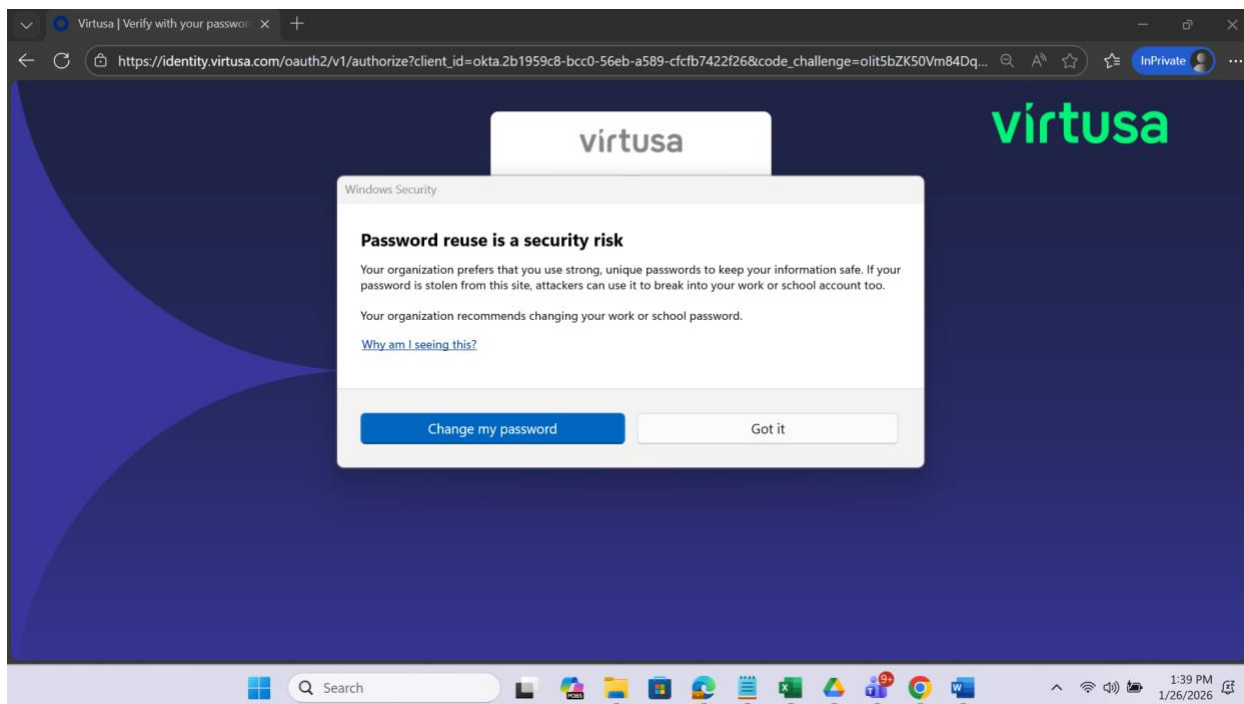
Virtusa | Verify with your passwor

https://identity.virtusa.com/oauth2/v1/authorize?client_id=okta.2b1959c8-bcc0-56eb-a589-cfcfb7422f26&code_challenge=olit5bZK50Vm84Dq...

InPrivate

virtusa

virtusa

Windows Security

Password reuse is a security risk

Your organization prefers that you use strong, unique passwords to keep your information safe. If your password is stolen from this site, attackers can use it to break into your work or school account too.

Your organization recommends changing your work or school password.

Why am I seeing this?

Change my password

Got it

Search

9+

1:39 PM
1/26/2026